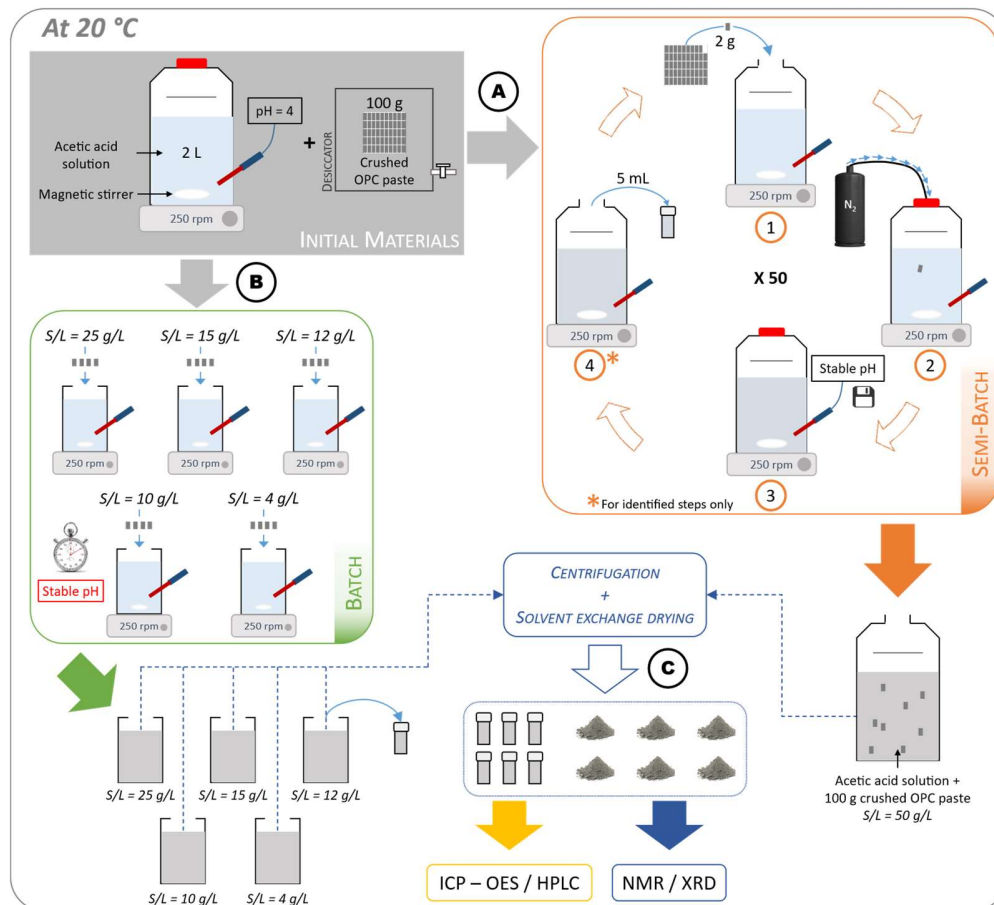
At 20 °C

pH = 4
Acetic acid solution
2 L
Magnetic stirrer
250 rpm
+
DESICCATOR
100 g
Crushed OPC paste
INITIAL MATERIALS

A

2 g
250 rpm
1
$N_2$
250 rpm
2
5 mL
250 rpm
4 *
X 50
Stable pH
250 rpm
3
* For identified steps only
SEMI-BATCH

B

S/L = 25 g/L
S/L = 15 g/L
S/L = 12 g/L
250 rpm
250 rpm
250 rpm
S/L = 10 g/L
S/L = 4 g/L
Stable pH
250 rpm
250 rpm
BATCH

CENTRIFUGATION
+
SOLVENT EXCHANGE DRYING

C

S/L = 25 g/L
S/L = 15 g/L
S/L = 12 g/L
S/L = 10 g/L
S/L = 4 g/L

Acetic acid solution + 100 g crushed OPC paste
S/L = 50 g/L

ICP – OES / HPLC
NMR / XRD